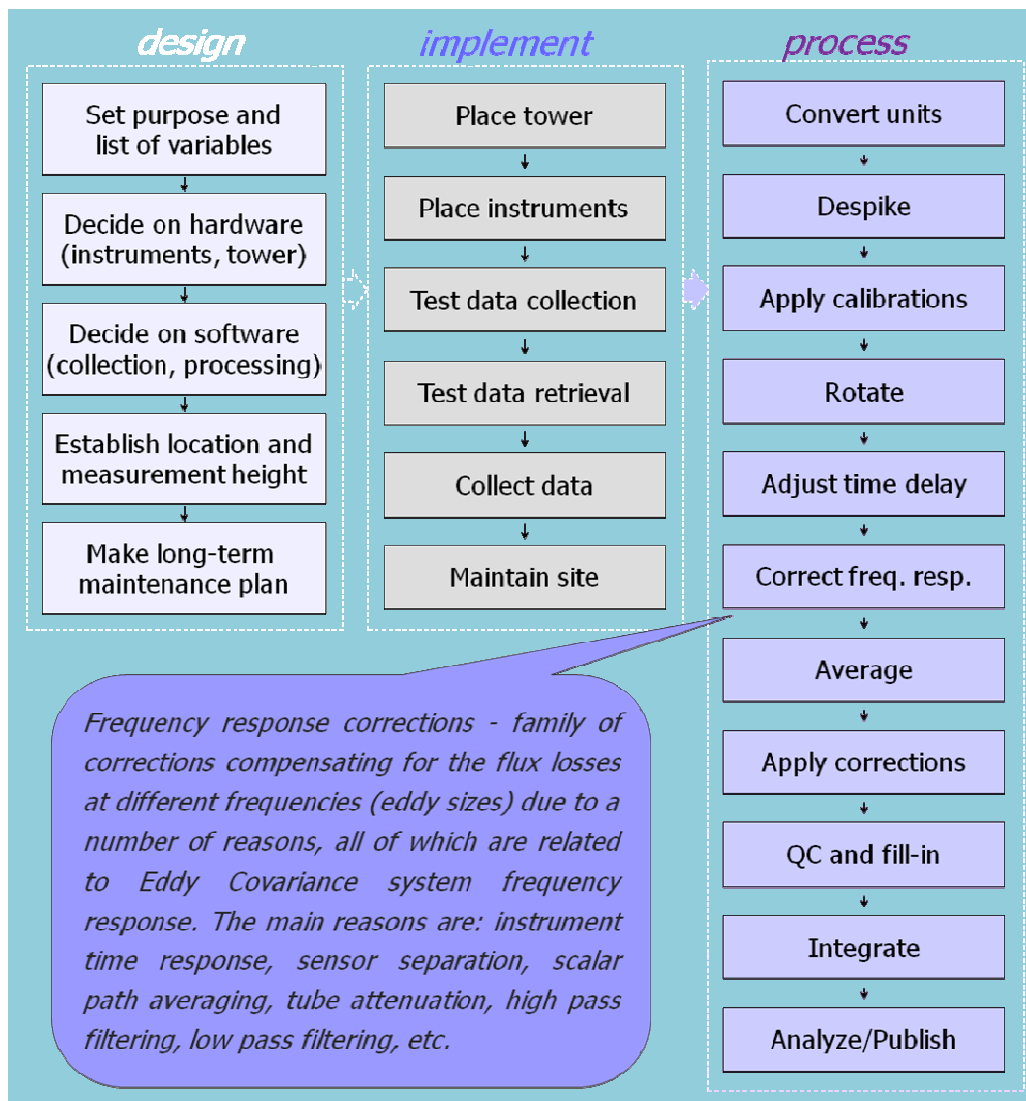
design

Set purpose and list of variables

Decide on hardware (instruments, tower)

Decide on software (collection, processing)

Establish location and measurement height

Make long-term maintenance plan

implement

Place tower

Place instruments

Test data collection

Test data retrieval

Collect data

Maintain site

process

Convert units

Despike

Apply calibrations

Rotate

Adjust time delay

Correct freq. resp.

Average

Apply corrections

QC and fill-in

Integrate

Analyze/Publish

Frequency response corrections - family of corrections compensating for the flux losses at different frequencies (eddy sizes) due to a number of reasons, all of which are related to Eddy Covariance system frequency response. The main reasons are: instrument time response, sensor separation, scalar path averaging, tube attenuation, high pass filtering, low pass filtering, etc.